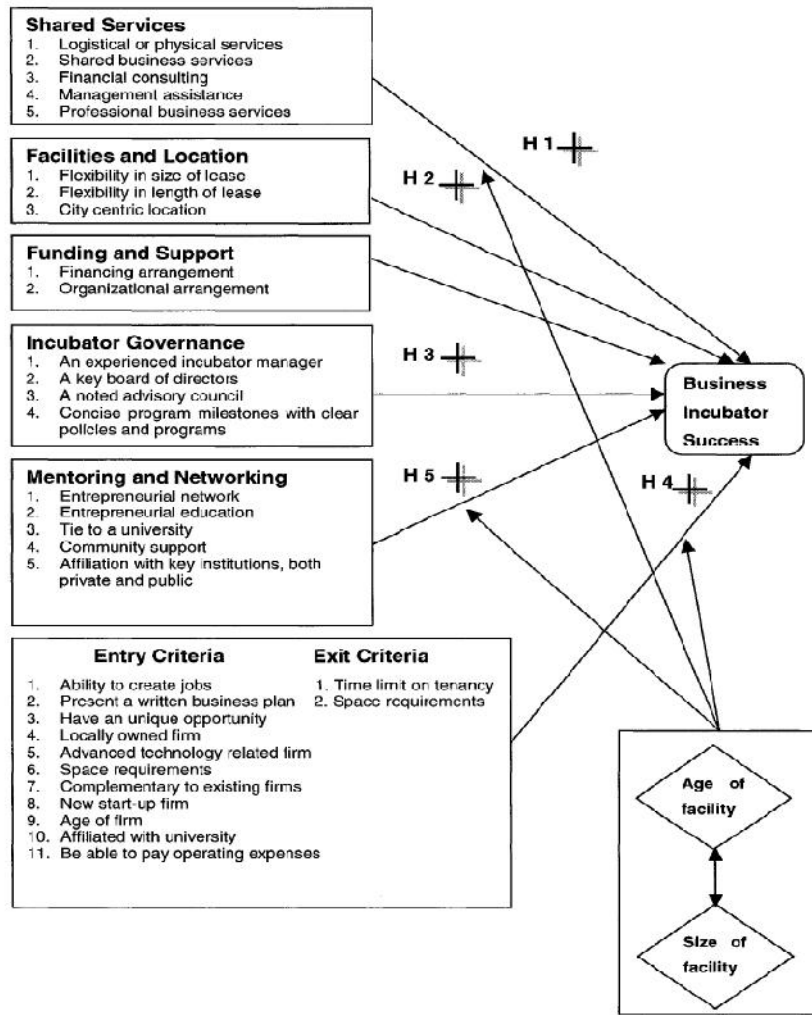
Shared Services
1. Logistical or physical services
2. Shared business services
3. Financial consulting
4. Management assistance
5. Professional business services

Facilities and Location
1. Flexibility in size of lease
2. Flexibility in length of lease
3. City centric location

Funding and Support
1. Financing arrangement
2. Organizational arrangement

Incubator Governance
1. An experienced incubator manager
2. A key board of directors
3. A noted advisory council
4. Concise program milestones with clear policies and programs

Mentoring and Networking
1. Entrepreneurial network
2. Entrepreneurial education
3. Tie to a university
4. Community support
5. Affiliation with key institutions, both private and public

Entry Criteria
1. Ability to create jobs
2. Present a written business plan
3. Have an unique opportunity
4. Locally owned firm
5. Advanced technology related firm
6. Space requirements
7. Complementary to existing firms
8. New start-up firm
9. Age of firm
10. Affiliated with university
11. Be able to pay operating expenses

Exit Criteria
1. Time limit on tenancy
2. Space requirements

H 1 +
H 2 +
H 3 +
H 5 +
H 4 +

Business Incubator Success

Age of facility

Size of facility